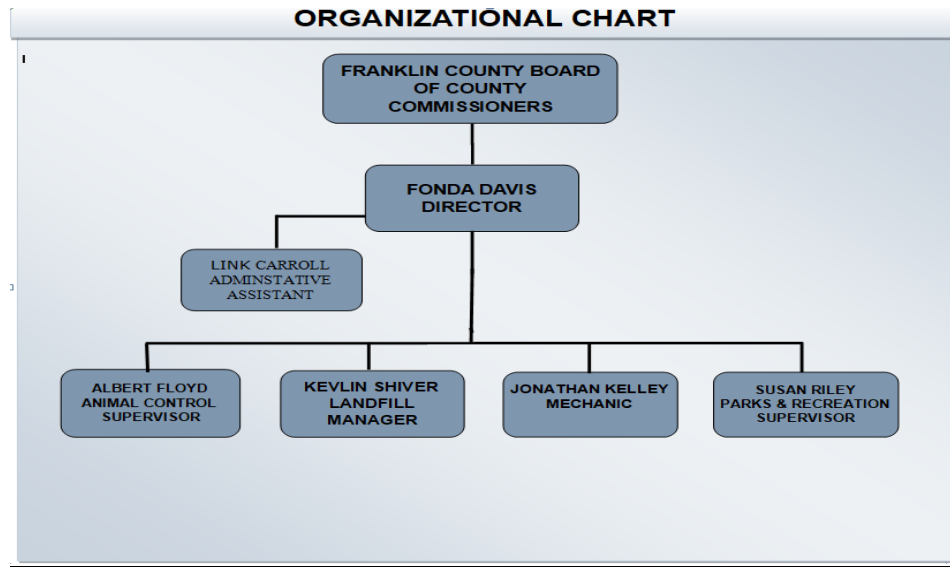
ORGANIZATIONAL CHART

FRANKLIN COUNTY BOARD OF COUNTY COMMISSIONERS

FONDA DAVIS DIRECTOR

LINK CARROLL ADMINSTATIVE ASSISTANT

ALBERT FLOYD ANIMAL CONTROL SUPERVISOR

KEVLIN SHIVER LANDFILL MANAGER

JONATHAN KELLEY MECHANIC

SUSAN RILEY PARKS & RECREATION SUPERVISOR